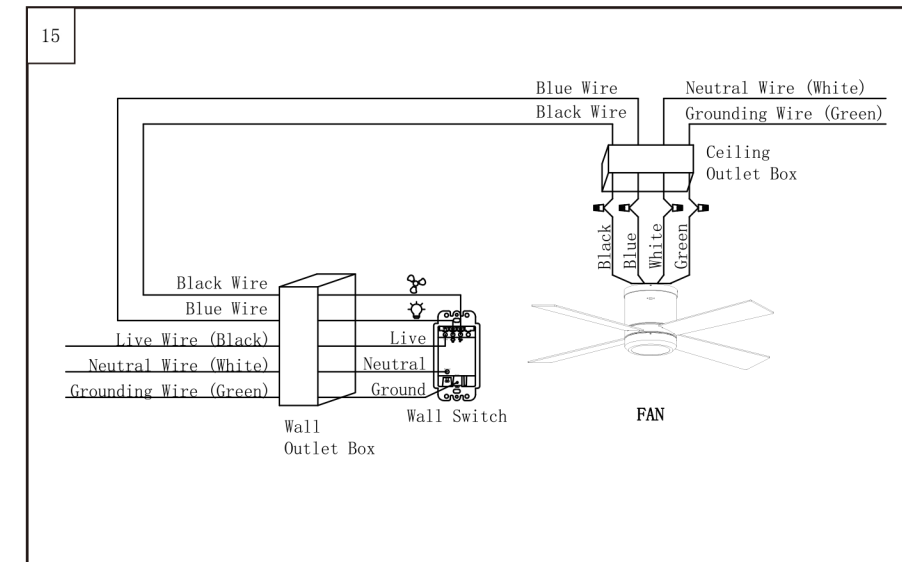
15

Blue Wire
Black Wire
Neutral Wire (White)
Grounding Wire (Green)

Ceiling
Outlet Box

Black
Blue
White
Green

Black Wire
Blue Wire
Live Wire (Black)
Neutral Wire (White)
Grounding Wire (Green)

Live
Neutral
Ground

Wall
Outlet Box

Wall Switch

FAN